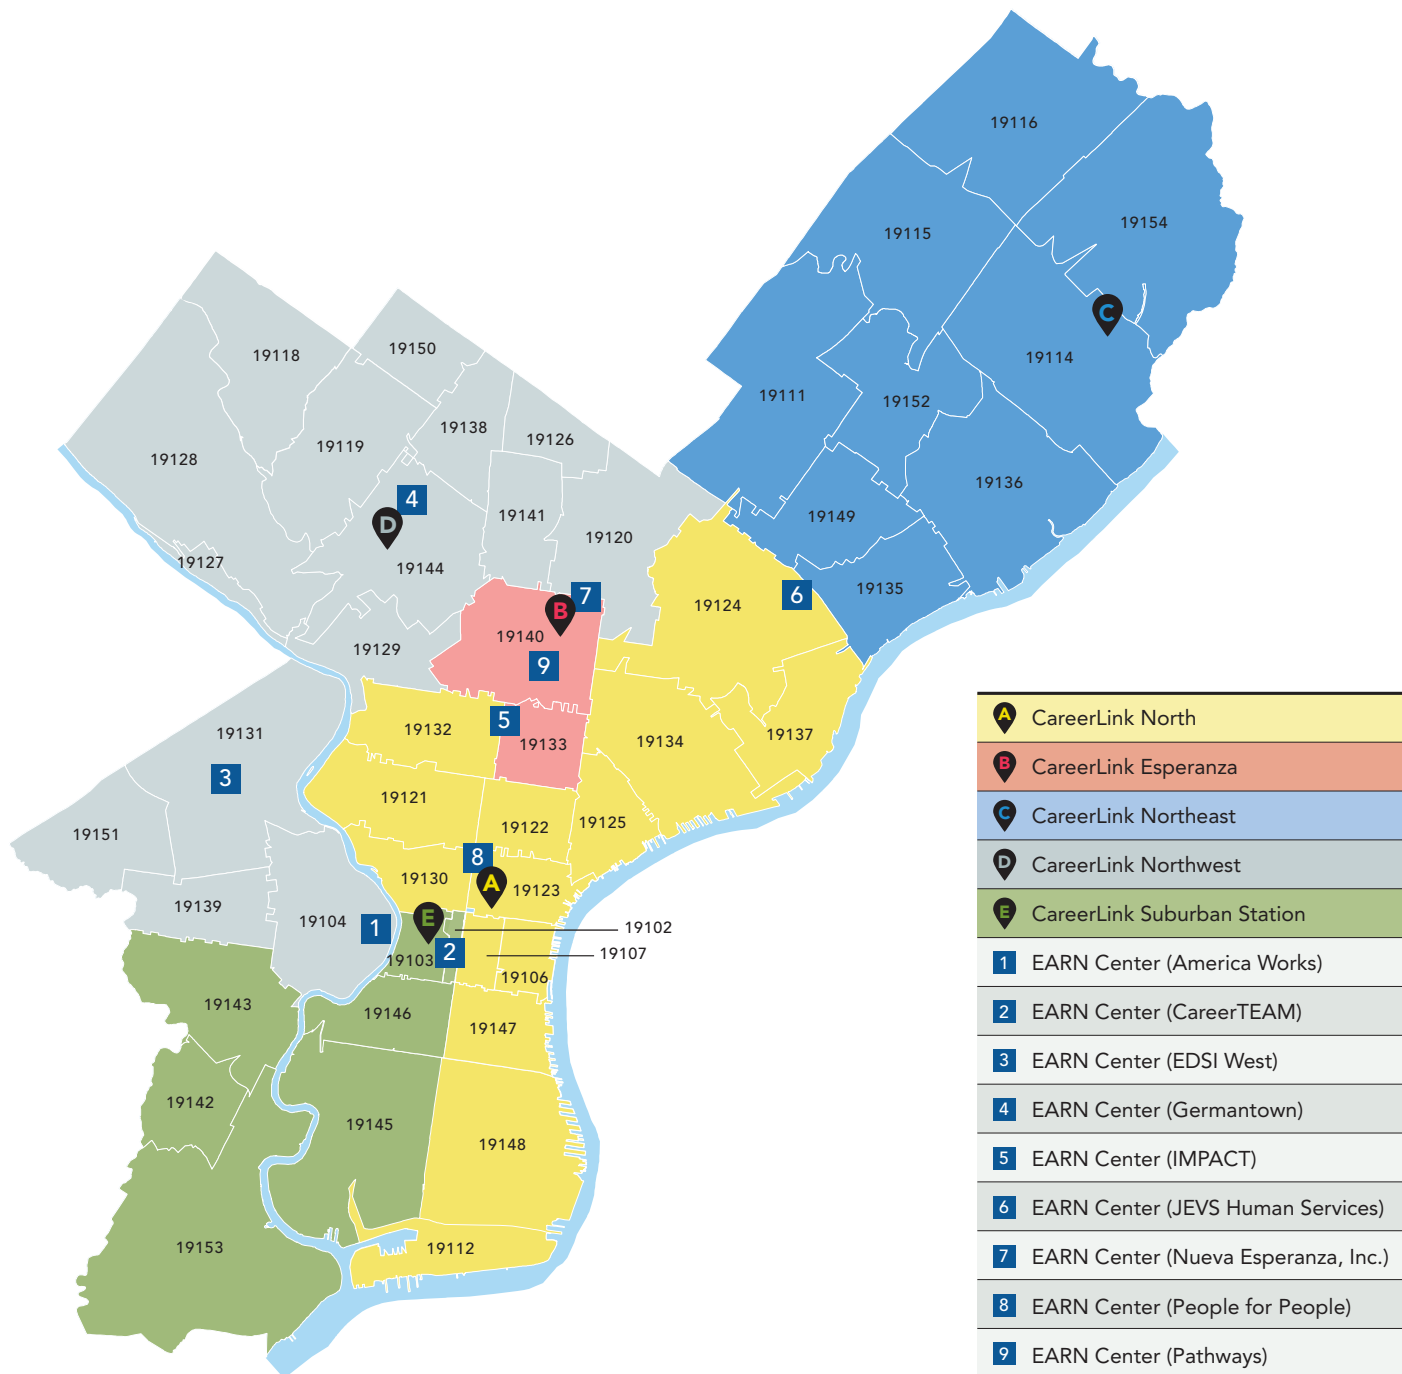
19116
19154
19115
C
19114
19111
19152
19136
19149
19135
6
19124
19137
19134
19150
19118
19138
19126
19119
19128
4
D
19141
19120
19144
19127
B
7
19140
19129
9
19131
19132
5
19133
3
19121
19122
19125
19151
8
19130
A
19123
19139
19104
1
E
19102
2
19107
19103
19106
19143
19146
19147
19142
19145
19148
19153
19112

| | |
|---|---|
| A | CareerLink North |
| B | CareerLink Esperanza |
| C | CareerLink Northeast |
| D | CareerLink Northwest |
| E | CareerLink Suburban Station |
| 1 | EARN Center (America Works) |
| 2 | EARN Center (CareerTEAM) |
| 3 | EARN Center (EDSI West) |
| 4 | EARN Center (Germantown) |
| 5 | EARN Center (IMPACT) |
| 6 | EARN Center (JEVS Human Services) |
| 7 | EARN Center (Nueva Esperanza, Inc.) |
| 8 | EARN Center (People for People) |
| 9 | EARN Center (Pathways) |